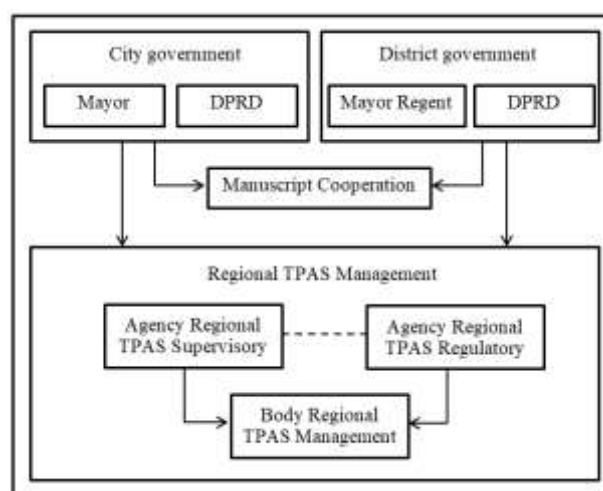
City government

Mayor

DPRD

District government

Mayor Regent

DPRD

Manuscript Cooperation

Regional TPAS Management

Agency Regional TPAS Supervisory

Agency Regional TPAS Regulatory

Body Regional TPAS Management